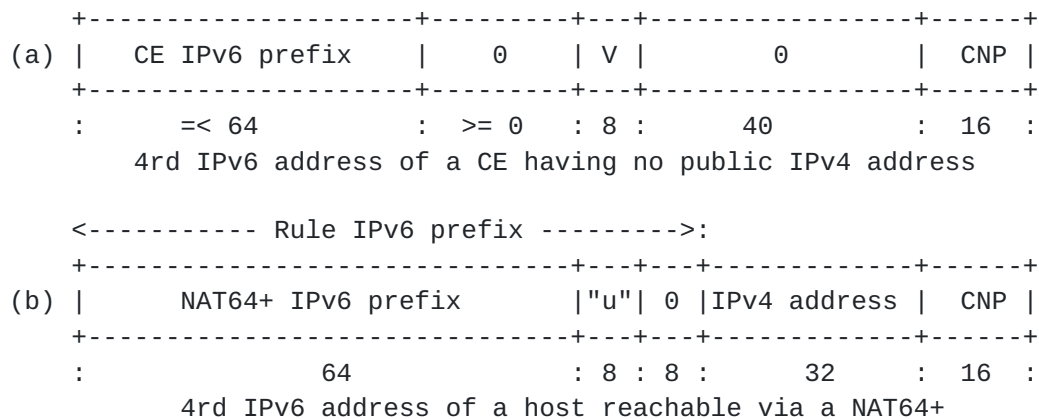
(a)

| CE IPv6 prefix | 0 | V | 0 | CNP |
|---|---|---|---|---|
| =< 64 | >= 0 | 8 | 40 | 16 |

4rd IPv6 address of a CE having no public IPv4 address

<----------- Rule IPv6 prefix --------->:

(b)

| NAT64+ IPv6 prefix | "u" | 0 | IPv4 address | CNP |
|---|---|---|---|---|
| 64 | 8 | 8 | 32 | 16 |

4rd IPv6 address of a host reachable via a NAT64+